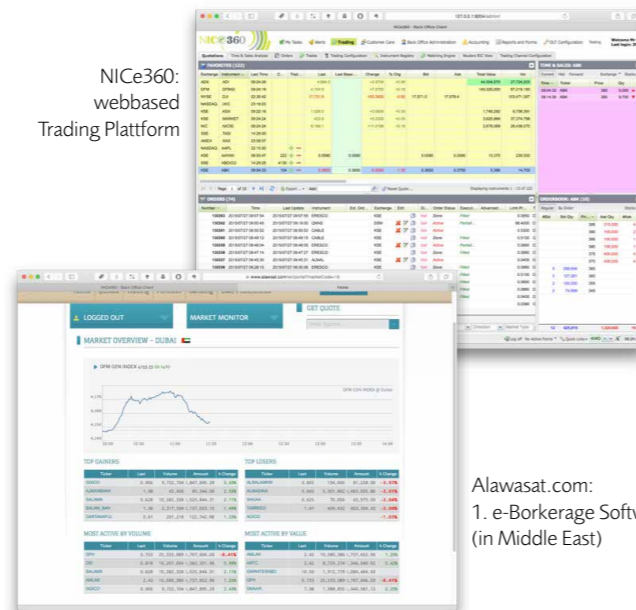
NICe360: webbased Trading Plattform

NICe360

Quotations

FAVORITES

ORDERS

TIME & SALES: ABK

ORDERBOOK: ABK

LOGGED OUT

MARKET MONITOR

GET QUOTE

MARKET OVERVIEW - DUBAI

DFM GEN INDEX

TOP GAINERS

TOP LOSERS

MOST ACTIVE BY VOLUME

MOST ACTIVE BY VALUE

Alawasat.com:
1. e-Borkerage Softw
(in Middle East)